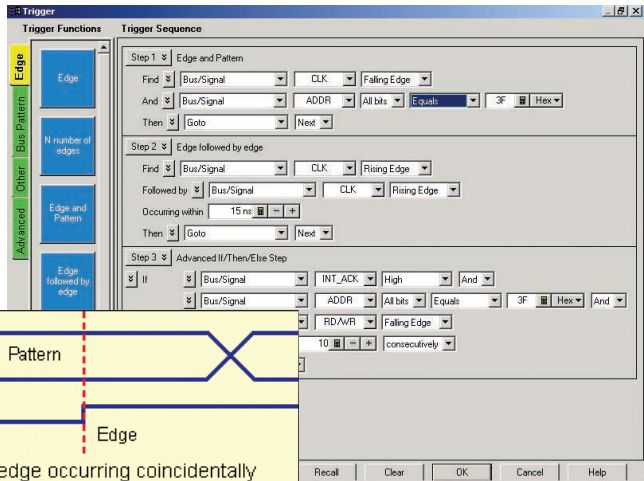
Trigger

Trigger Functions

Trigger Sequence

Edge

Bus Pattern

Other

Advanced

Edge

N number of edges

Edge and Pattern

Edge followed by edge

Step 1 Edge and Pattern

Find Bus/Signal CLK Falling Edge

And Bus/Signal ADDR All bits Equals 3F Hex

Then Goto Next

Step 2 Edge followed by edge

Find Bus/Signal CLK Rising Edge

Followed by Bus/Signal CLK Rising Edge

Occurring within 15 ns

Then Goto Next

Step 3 Advanced If/Then/Else Step

If Bus/Signal INT_ACK High And

Bus/Signal ADDR All bits Equals 3F Hex And

RD/WR Falling Edge

10 consecutively

Pattern

Edge

edge occurring coincidentally

Recall

Clear

OK

Cancel

Help